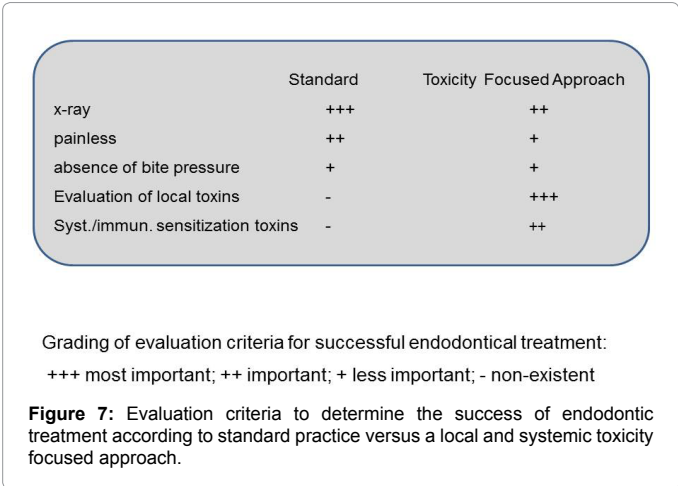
| | Standard | Toxicity Focused Approach |
|---|---|---|
| x-ray | +++ | ++ |
| painless | ++ | + |
| absence of bite pressure | + | + |
| Evaluation of local toxins | - | +++ |
| Syst./immun. sensitization toxins | - | ++ |

Grading of evaluation criteria for successful endodontical treatment:

+++ most important; ++ important; + less important; - non-existent

**Figure 7:** Evaluation criteria to determine the success of endodontic treatment according to standard practice versus a local and systemic toxicity focused approach.